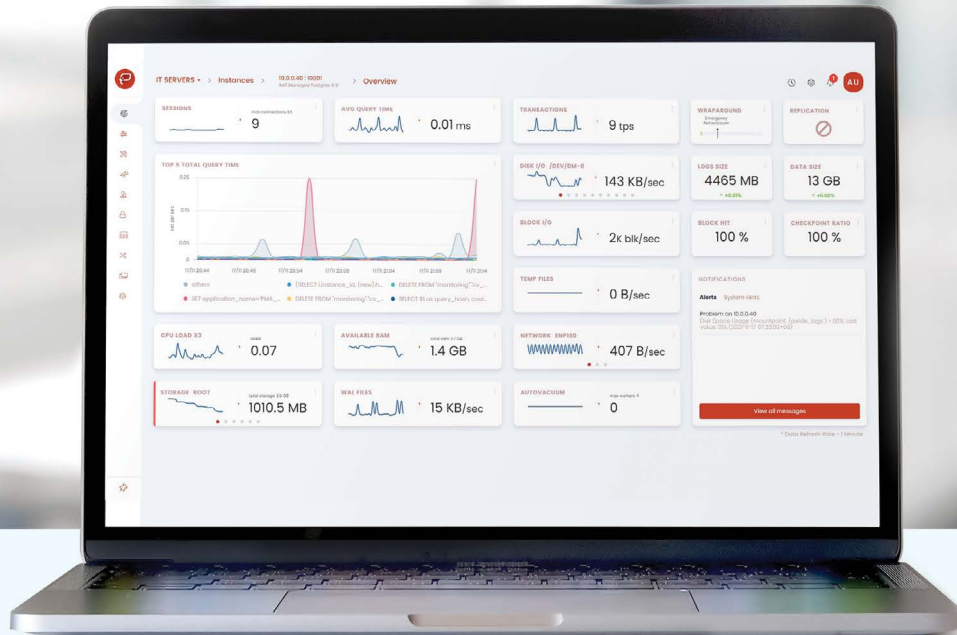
IT SERVERS > Instances > 10.0.0.40 : 10001 Self Managed Postgres 9.6 > Overview

AU

SESSIONS
max connections 65
9

AVG QUERY TIME
0.01 ms

TRANSACTIONS
9 tps

WRAPAROUND
Emergency Autovacuum

REPLICATION

TOP 5 TOTAL QUERY TIME
0.25
0.1%
0.0%
0
11/11 20:44
11/11 20:49
11/11 20:54
11/11 20:59
11/11 21:04
11/11 21:09
11/11 21:14
others
(SELECT instance_id, (new)::t...
DELETE FROM "monitoring"."inv_...
SET application_name=PMA_...
DELETE FROM "monitoring"."inv_...
SELECT $1 as query_hash, coal...

DISK I/O /DEV/DM-0
143 KB/sec

LOGS SIZE
4465 MB
+0.03%

DATA SIZE
13 GB
+0.00%

BLOCK I/O
2K blk/sec

BLOCK HIT
100 %

CHECKPOINT RATIO
100 %

TEMP FILES
0 B/sec

NOTIFICATIONS
Alerts System Hints
Problem on 10.0.0.40
Disk Space Usage (mountpoint: /pwide, logs ) > 90% Last value: 15% (2021-11-17 07:33:00+00)

CPU LOAD X3
0.07

AVAILABLE RAM
1.4 GB

NETWORK ENP1S0
407 B/sec

STORAGE ROOT
total storage 23 GB
1010.5 MB

WAL FILES
15 KB/sec

AUTOVACUUM
max workers 3
0

View all messages

* Data Refresh Rate - 1 Minute